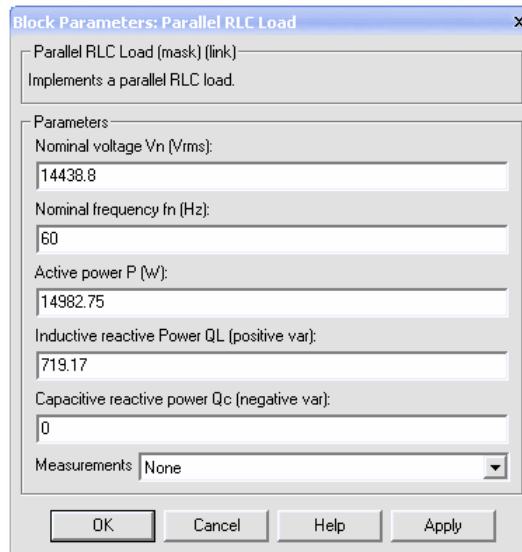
Block Parameters: Parallel RLC Load

x

Parallel RLC Load (mask) (link)

Implements a parallel RLC load.

Parameters

Nominal voltage Vn (Vrms):

14438.8

Nominal frequency fn (Hz):

60

Active power P (W):

14982.75

Inductive reactive Power QL (positive var):

719.17

Capacitive reactive power Qc (negative var):

0

Measurements None

OK Cancel Help Apply